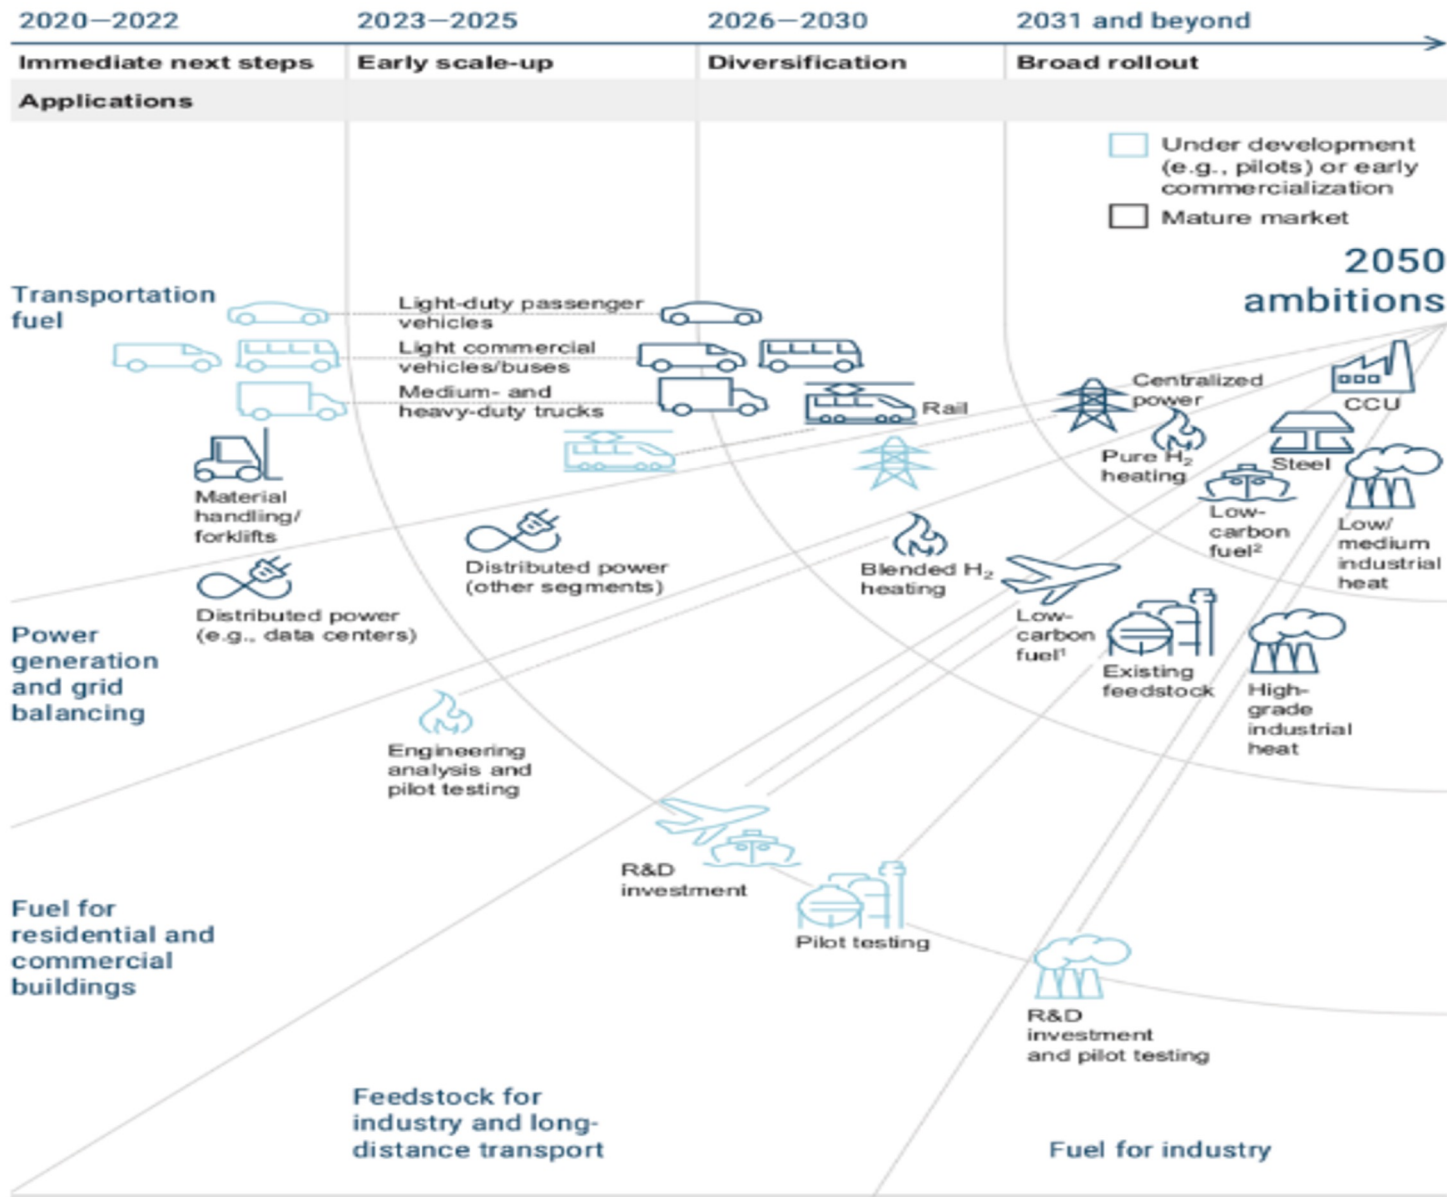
2020–2022
Immediate next steps

2023–2025
Early scale-up

2026–2030
Diversification

2031 and beyond
Broad rollout

Applications

Under development (e.g., pilots) or early commercialization
Mature market

2050 ambitions

Transportation fuel

Light-duty passenger vehicles
Light commercial vehicles/buses
Medium- and heavy-duty trucks
Rail
Material handling/ forklifts

Centralized power
CCU
Pure $H_2$ heating
Steel
Low-carbon fuel²
Low/ medium industrial heat

Distributed power (other segments)
Blended $H_2$ heating
Low-carbon fuel¹
Existing feedstock
High-grade industrial heat

Distributed power (e.g., data centers)

Power generation and grid balancing

Engineering analysis and pilot testing

R&D investment
Pilot testing

Fuel for residential and commercial buildings

R&D investment and pilot testing

Feedstock for industry and long-distance transport

Fuel for industry